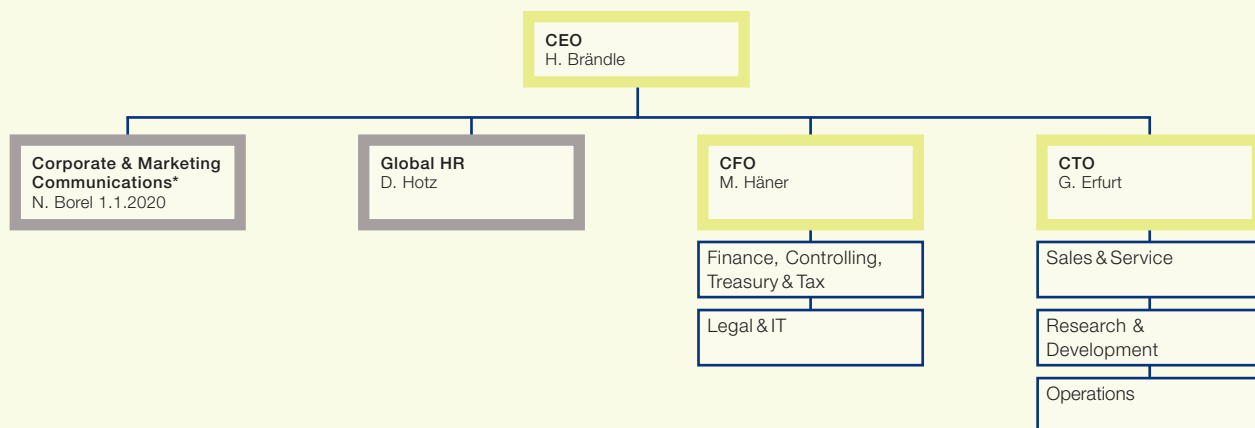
CEO
H. Brändle

Corporate & Marketing Communications*
N. Borel 1.1.2020

Global HR
D. Hotz

CFO
M. Häner

Finance, Controlling, Treasury & Tax

Legal & IT

CTO
G. Erfurt

Sales & Service

Research & Development

Operations